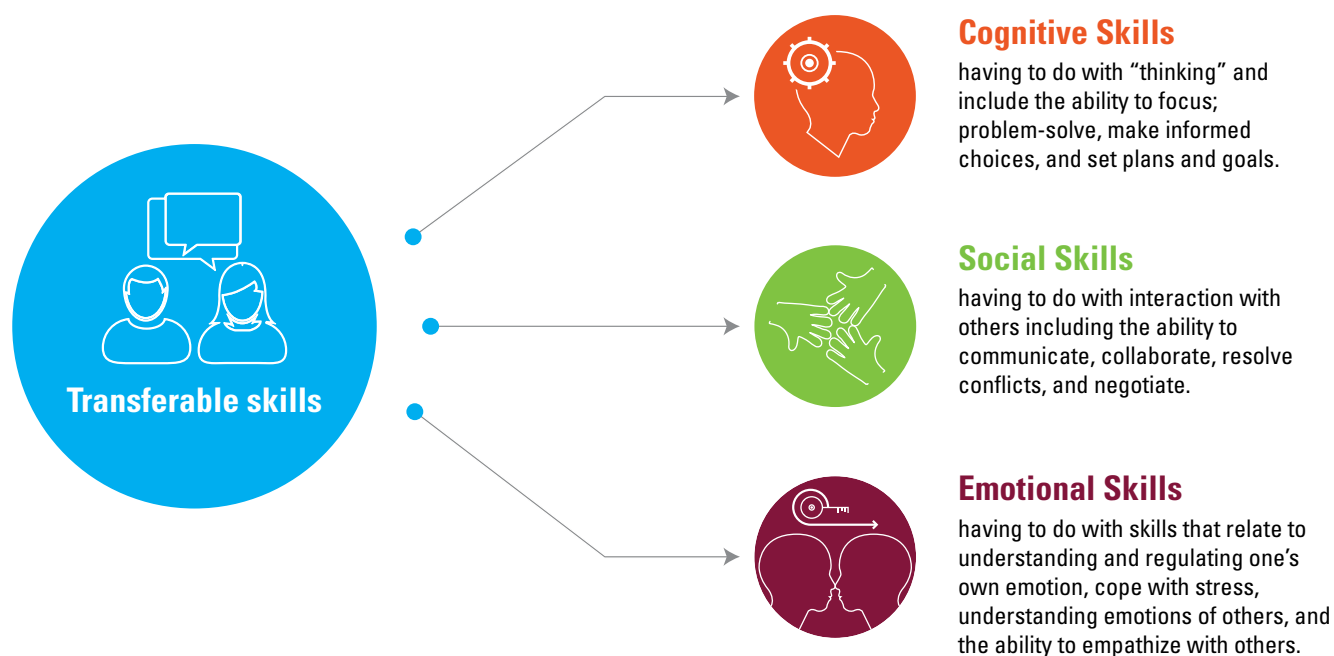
Transferable skills

Cognitive Skills

having to do with “thinking” and include the ability to focus; problem-solve, make informed choices, and set plans and goals.

Social Skills

having to do with interaction with others including the ability to communicate, collaborate, resolve conflicts, and negotiate.

Emotional Skills

having to do with skills that relate to understanding and regulating one’s own emotion, cope with stress, understanding emotions of others, and the ability to empathize with others.